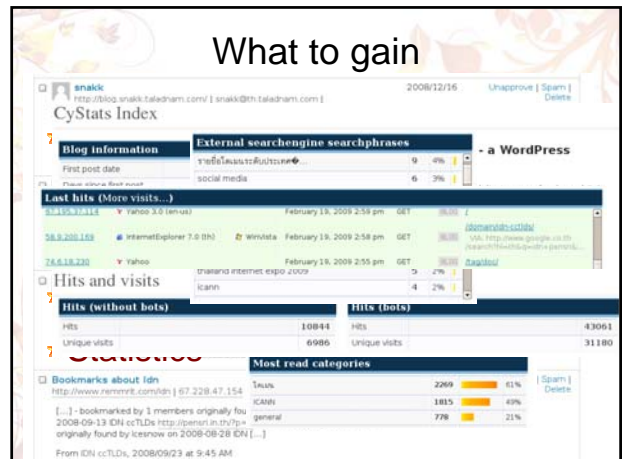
What to gain

snakk
http://blog.snakk.taladnam.com/ | snakk@th.taladnam.com |
2008/12/16
Unapprove | Spam | Delete

CyStats Index

Blog information
First post date
Days since first post

External searchengine searchphrases
ชายชื่อโดเมนระดับประเทศ	9	4%
social media	6	3%
thailand internet expo 2009	5	2%
icann	4	2%

- a WordPress

Last hits (More visits...)
| | | | | | |
|---|---|---|---|---|---|
| 67.195.37.114 | Yahoo 3.0 (en-us) | | February 19, 2009 2:59 pm | GET | / |
| 58.9.200.169 | InternetExplorer 7.0 (th) | WinVista | February 19, 2009 2:58 pm | GET | /domain/idn-cctlds/ VIA: http://www.google.co.th/search?hl=th&q=ccTLD&btnG=... |
| 74.6.18.230 | Yahoo | | February 19, 2009 2:55 pm | GET | /tag/dos/ |

Hits and visits

| Hits (without bots) | |
|---|---|
| Hits | 10844 |
| Unique visits | 6986 |

| Hits (bots) | |
|---|---|
| Hits | 43061 |
| Unique visits | 31180 |

Statistics

Most read categories
| | | |
|---|---|---|
| โดเมน | 2269 | 61% |
| ICANN | 1815 | 49% |
| general | 778 | 21% |

Bookmarks about Idn
http://www.remmrit.com/idn | 67.228.47.154
Spam | Delete
[...] - bookmarked by 1 members originally fou 2008-09-13 IDN ccTLDs http://pensri.in.th/?p= originally found by Icesnow on 2008-08-28 IDN [...]

From IDN ccTLDs, 2008/09/23 at 9:45 AM